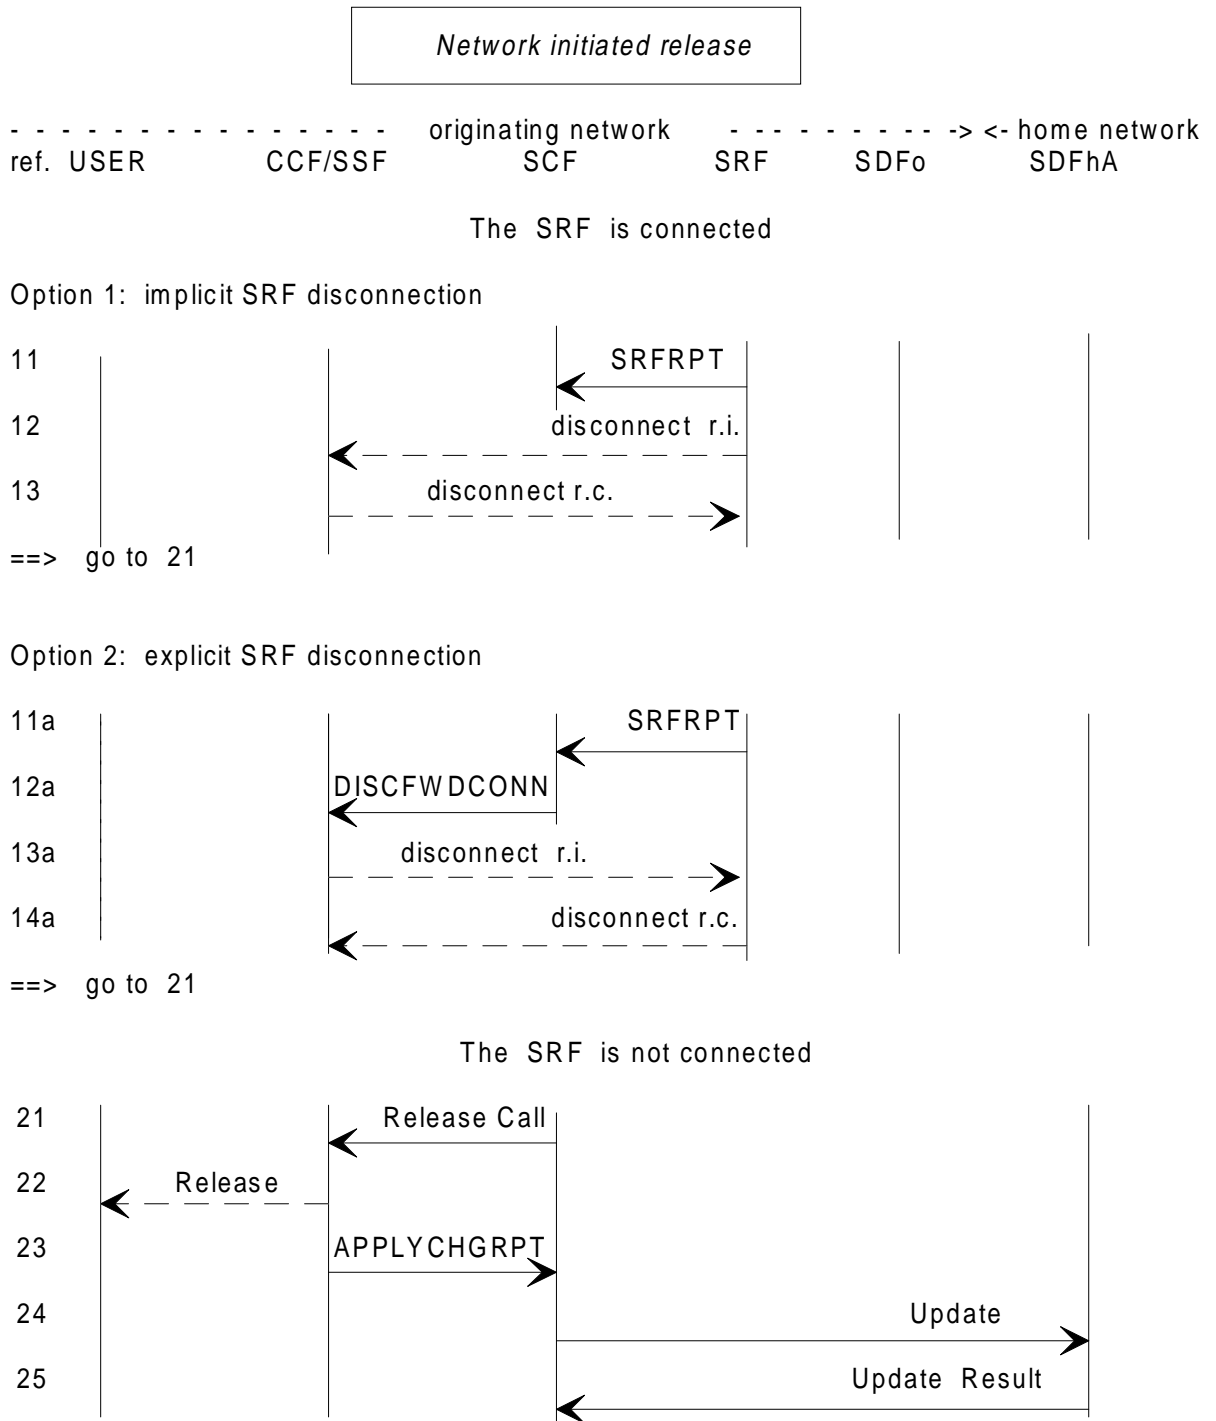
Network initiated release

- - - - - - - - - - - - - - - - originating network - - - - - - - - - - -> <- home network
ref. USER CCF/SSF SCF SRF SDFo SDFhA

The SRF is connected

Option 1: implicit SRF disconnection

11 SRFRPT

12 disconnect r.i.

13 disconnect r.c.

==> go to 21

Option 2: explicit SRF disconnection

11a SRFRPT

12a DISCFWDCONN

13a disconnect r.i.

14a disconnect r.c.

==> go to 21

The SRF is not connected

21 Release Call

22 Release

23 APPLYCHGRPT

24 Update

25 Update Result